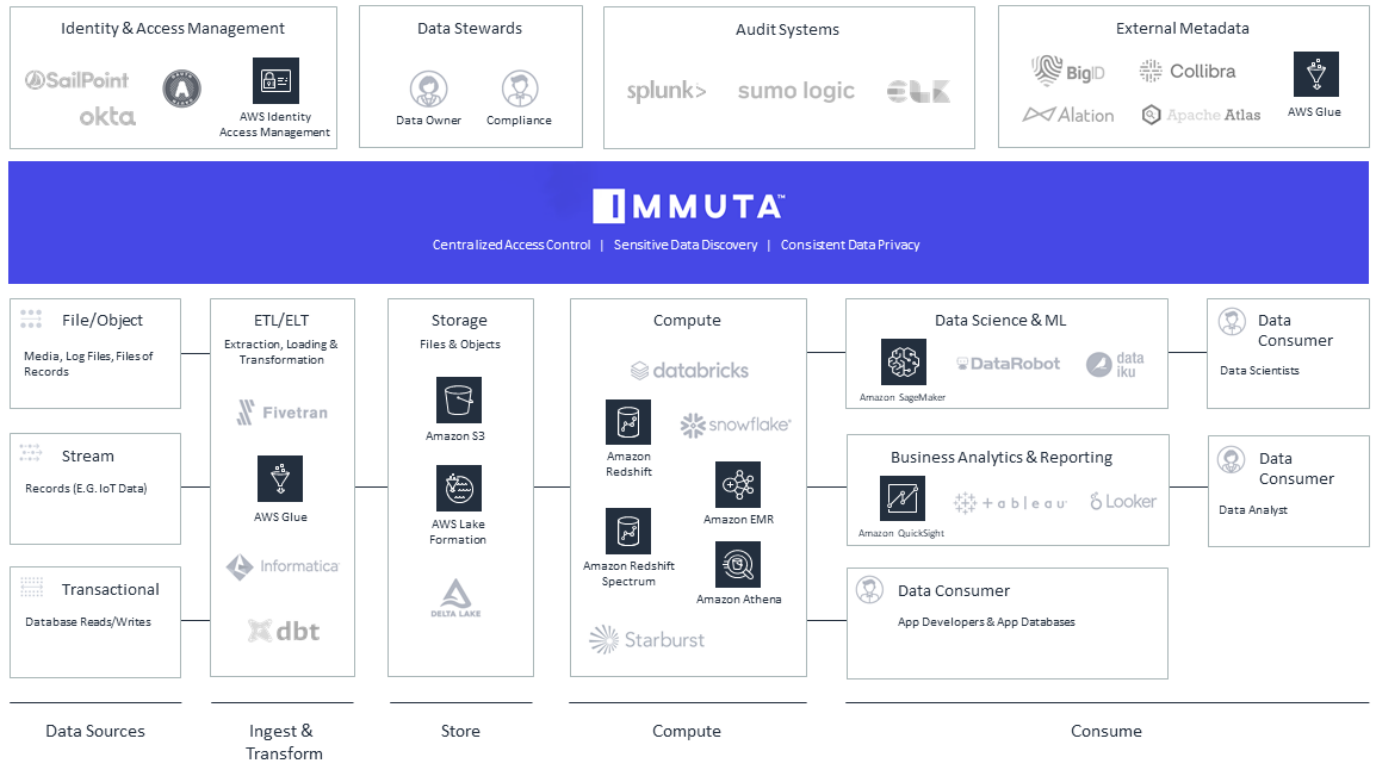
Identity & Access Management

SailPoint

okta

AWS Identity Access Management

Data Stewards

Data Owner

Compliance

Audit Systems

splunk>

sumo logic

ELK

External Metadata

BigID

Collibra

Alation

Apache Atlas

AWS Glue

IMMUTA™

Centralized Access Control | Sensitive Data Discovery | Consistent Data Privacy

File/Object

Media, Log Files, Files of Records

Stream

Records (E.G. IoT Data)

Transactional

Database Reads/Writes

ETL/ELT

Extraction, Loading & Transformation

Fivetran

AWS Glue

Informatica

dbt

Storage

Files & Objects

Amazon S3

AWS Lake Formation

DELTA LAKE

Compute

databricks

Amazon Redshift

snowflake

Amazon EMR

Amazon Redshift Spectrum

Amazon Athena

Starburst

Data Science & ML

Amazon SageMaker

DataRobot

data iku

Data Consumer

Data Scientists

Business Analytics & Reporting

Amazon QuickSight

tableau

Looker

Data Consumer

Data Analyst

Data Consumer

App Developers & App Databases

Data Sources

Ingest & Transform

Store

Compute

Consume